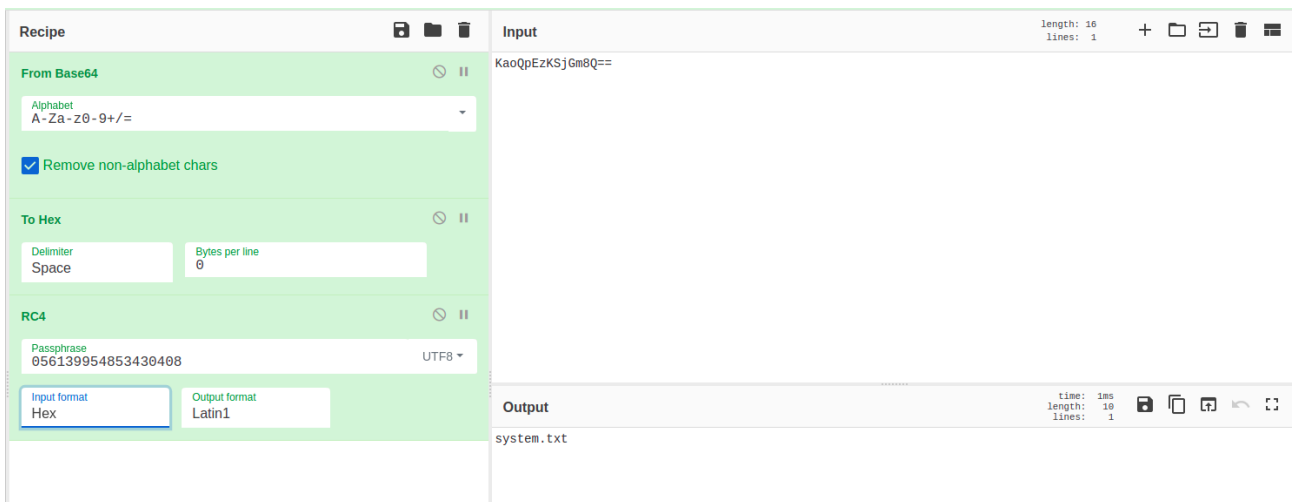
Recipe

From Base64

Alphabet
A-Za-z0-9+/=

Remove non-alphabet chars

To Hex

Delimiter
Space

Bytes per line
0

RC4

Passphrase
056139954853430408

UTF8

Input format
Hex

Output format
Latin1

Input

length: 16
lines: 1

KaoQpEzKSjGm8Q==

Output

time: 1ms
length: 10
lines: 1

system.txt